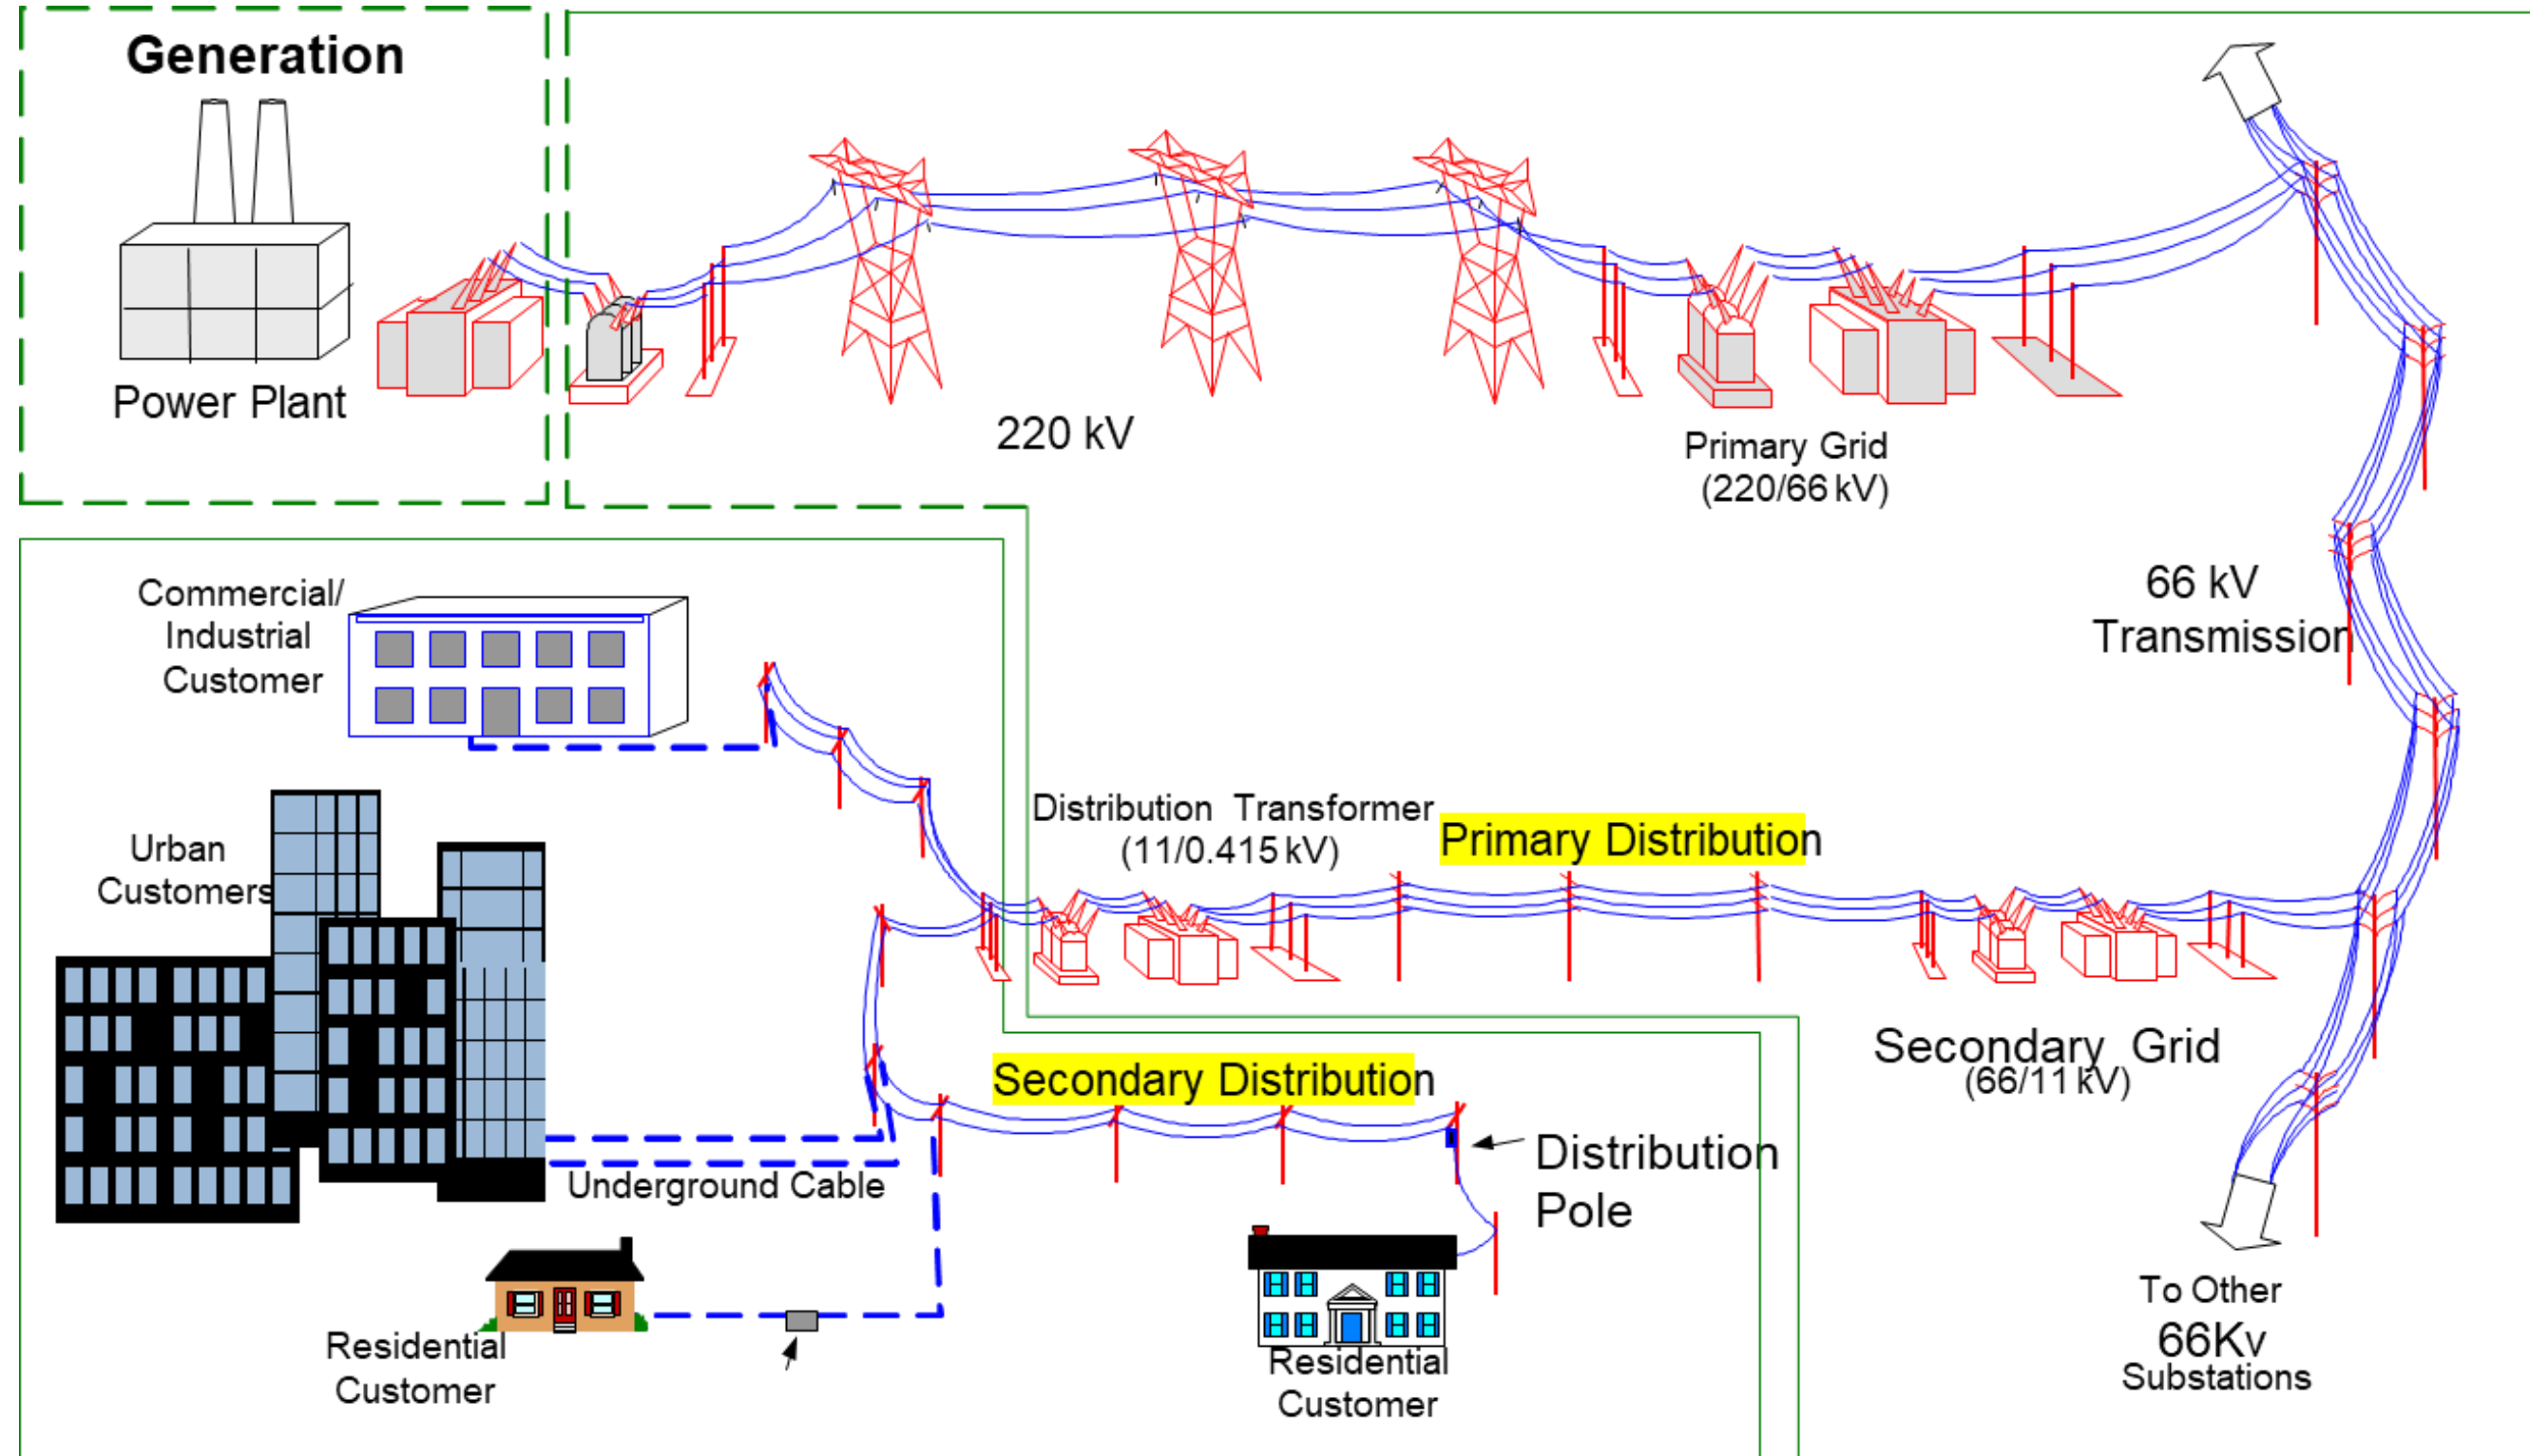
Generation

Power Plant

220 kV

Primary Grid
(220/66 kV)

66 kV
Transmission

Commercial/
Industrial
Customer

Distribution Transformer
(11/0.415 kV)

Primary Distribution

Urban
Customers

Secondary Grid
(66/11 kV)

Secondary Distribution

Distribution
Pole

Underground Cable

Residential
Customer

Residential
Customer

To Other
66Kv
Substations